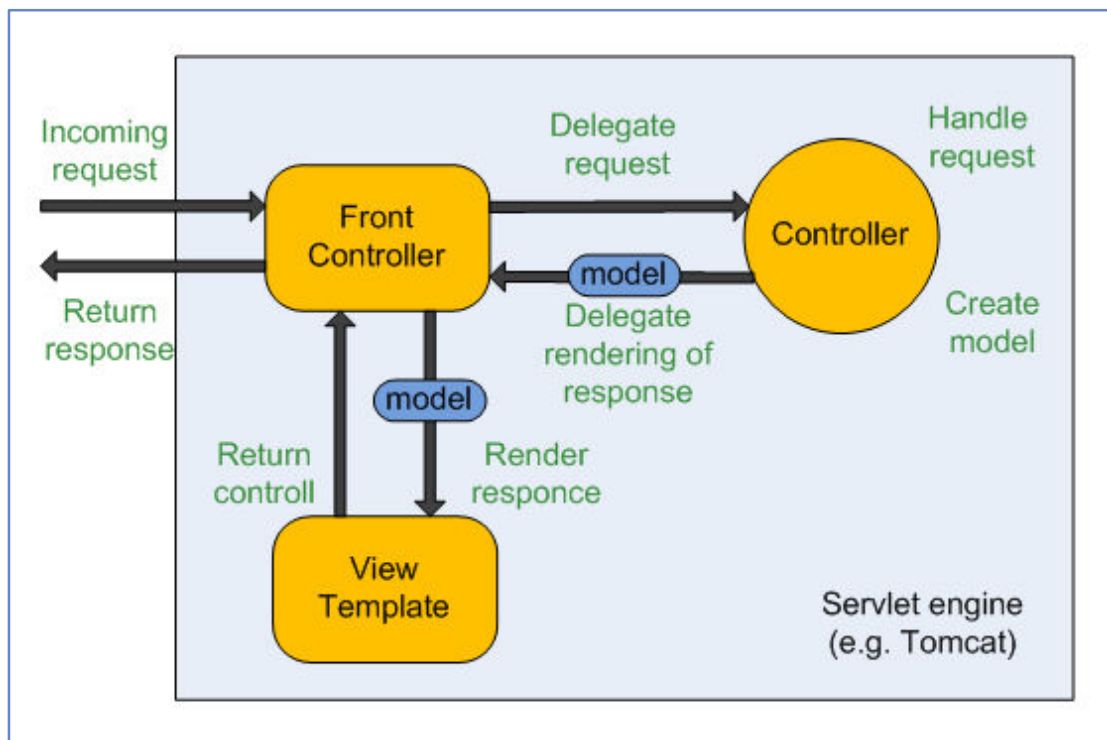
Incoming request

Delegate request

Handle request

Front Controller

Controller

model

Return response

Delegate rendering of response

Create model

model

Return controll

Render responce

View Template

Servlet engine (e.g. Tomcat)